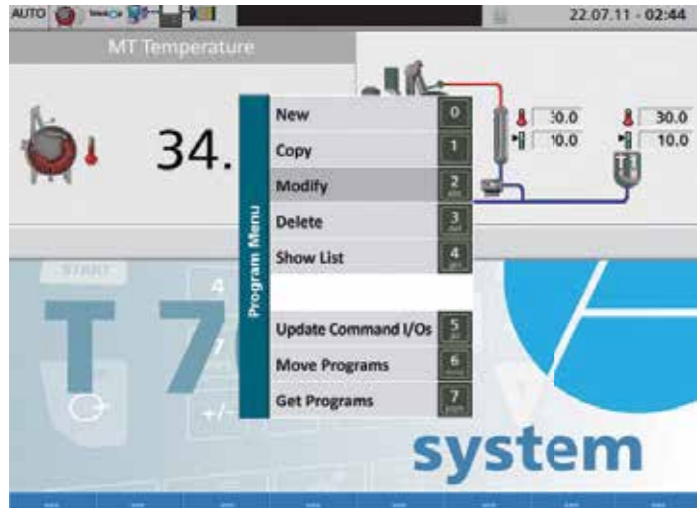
AUTO

22.07.11 - 02:44

MT Temperature

34.

Program Menu

New 0

Copy 1

Modify 2

Delete 3

Show List 4

Update Command I/Os 5

Move Programs 6

Get Programs 7

30.0
10.0

30.0
10.0

START

4

7

+/-

T7

system